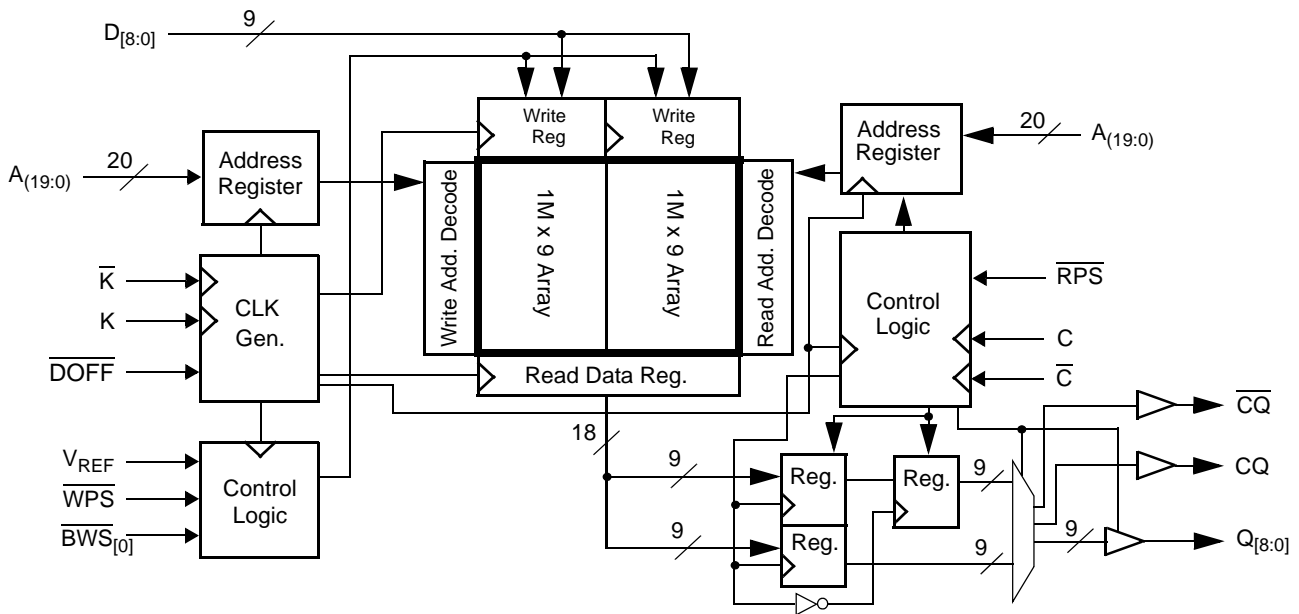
$D_{[8:0]}$
9
Write Reg
Write Reg
Address Register
20
$A_{(19:0)}$
$A_{(19:0)}$
20
Address Register
Write Add. Decode
1M x 9 Array
1M x 9 Array
Read Add. Decode
$\overline{K}$
K
CLK Gen.
Control Logic
$\overline{RPS}$
C
$\overline{C}$
$\overline{DOFF}$
Read Data Reg.
18
$\overline{CQ}$
CQ
$V_{REF}$
$\overline{WPS}$
$\overline{BWS_{[0]}}$
Control Logic
9
Reg.
Reg.
9
9
Reg.
9
9
$Q_{[8:0]}$